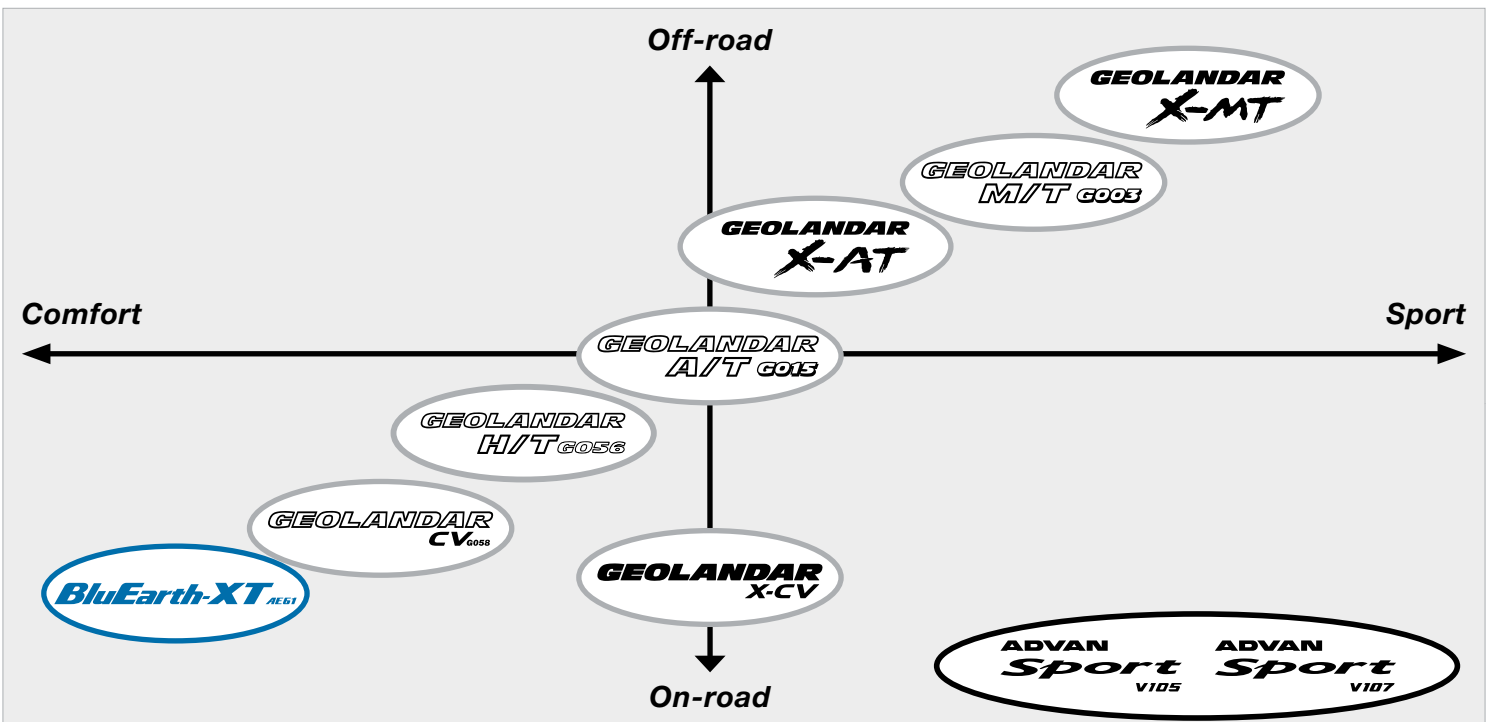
Off-road

GEOLANDAR X-MT

GEOLANDAR M/T G003

GEOLANDAR X-AT

Comfort

Sport

GEOLANDAR A/T G015

GEOLANDAR H/T G056

GEOLANDAR CV G058

BluEarth-XT AE61

GEOLANDAR X-CV

ADVAN Sport V105

ADVAN Sport V107

On-road